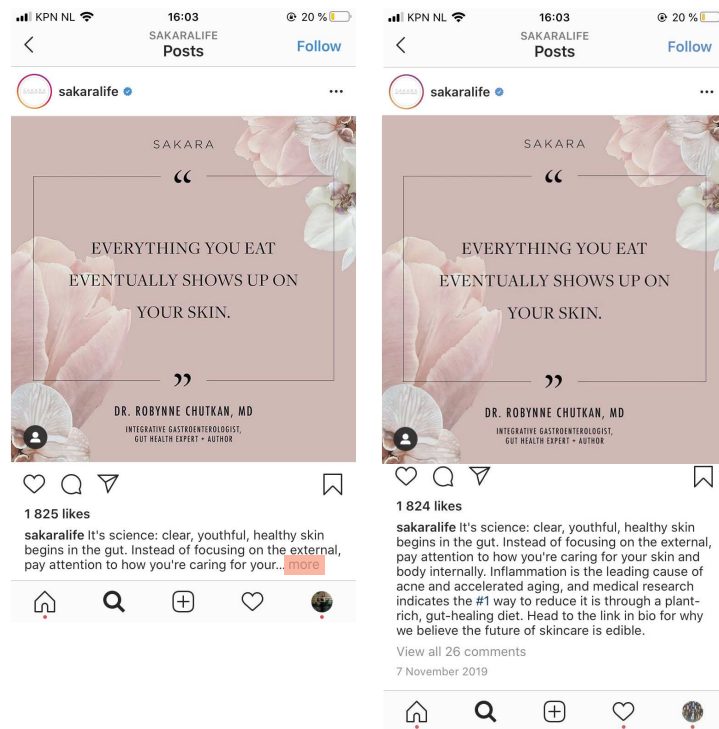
KPN NL 16:03 20 %
SAKARALIFE
Posts
Follow

sakaralife

SAKARA
“
EVERYTHING YOU EAT EVENTUALLY SHOWS UP ON YOUR SKIN.
”
DR. ROBYNNE CHUTKAN, MD
INTEGRATIVE GASTROENTEROLOGIST, GUT HEALTH EXPERT + AUTHOR

1 825 likes
sakaralife It's science: clear, youthful, healthy skin begins in the gut. Instead of focusing on the external, pay attention to how you're caring for your... more

KPN NL 16:03 20 %
SAKARALIFE
Posts
Follow

sakaralife

SAKARA
“
EVERYTHING YOU EAT EVENTUALLY SHOWS UP ON YOUR SKIN.
”
DR. ROBYNNE CHUTKAN, MD
INTEGRATIVE GASTROENTEROLOGIST, GUT HEALTH EXPERT + AUTHOR

1 824 likes
sakaralife It's science: clear, youthful, healthy skin begins in the gut. Instead of focusing on the external, pay attention to how you're caring for your skin and body internally. Inflammation is the leading cause of acne and accelerated aging, and medical research indicates the #1 way to reduce it is through a plant-rich, gut-healing diet. Head to the link in bio for why we believe the future of skincare is edible.
View all 26 comments
7 November 2019